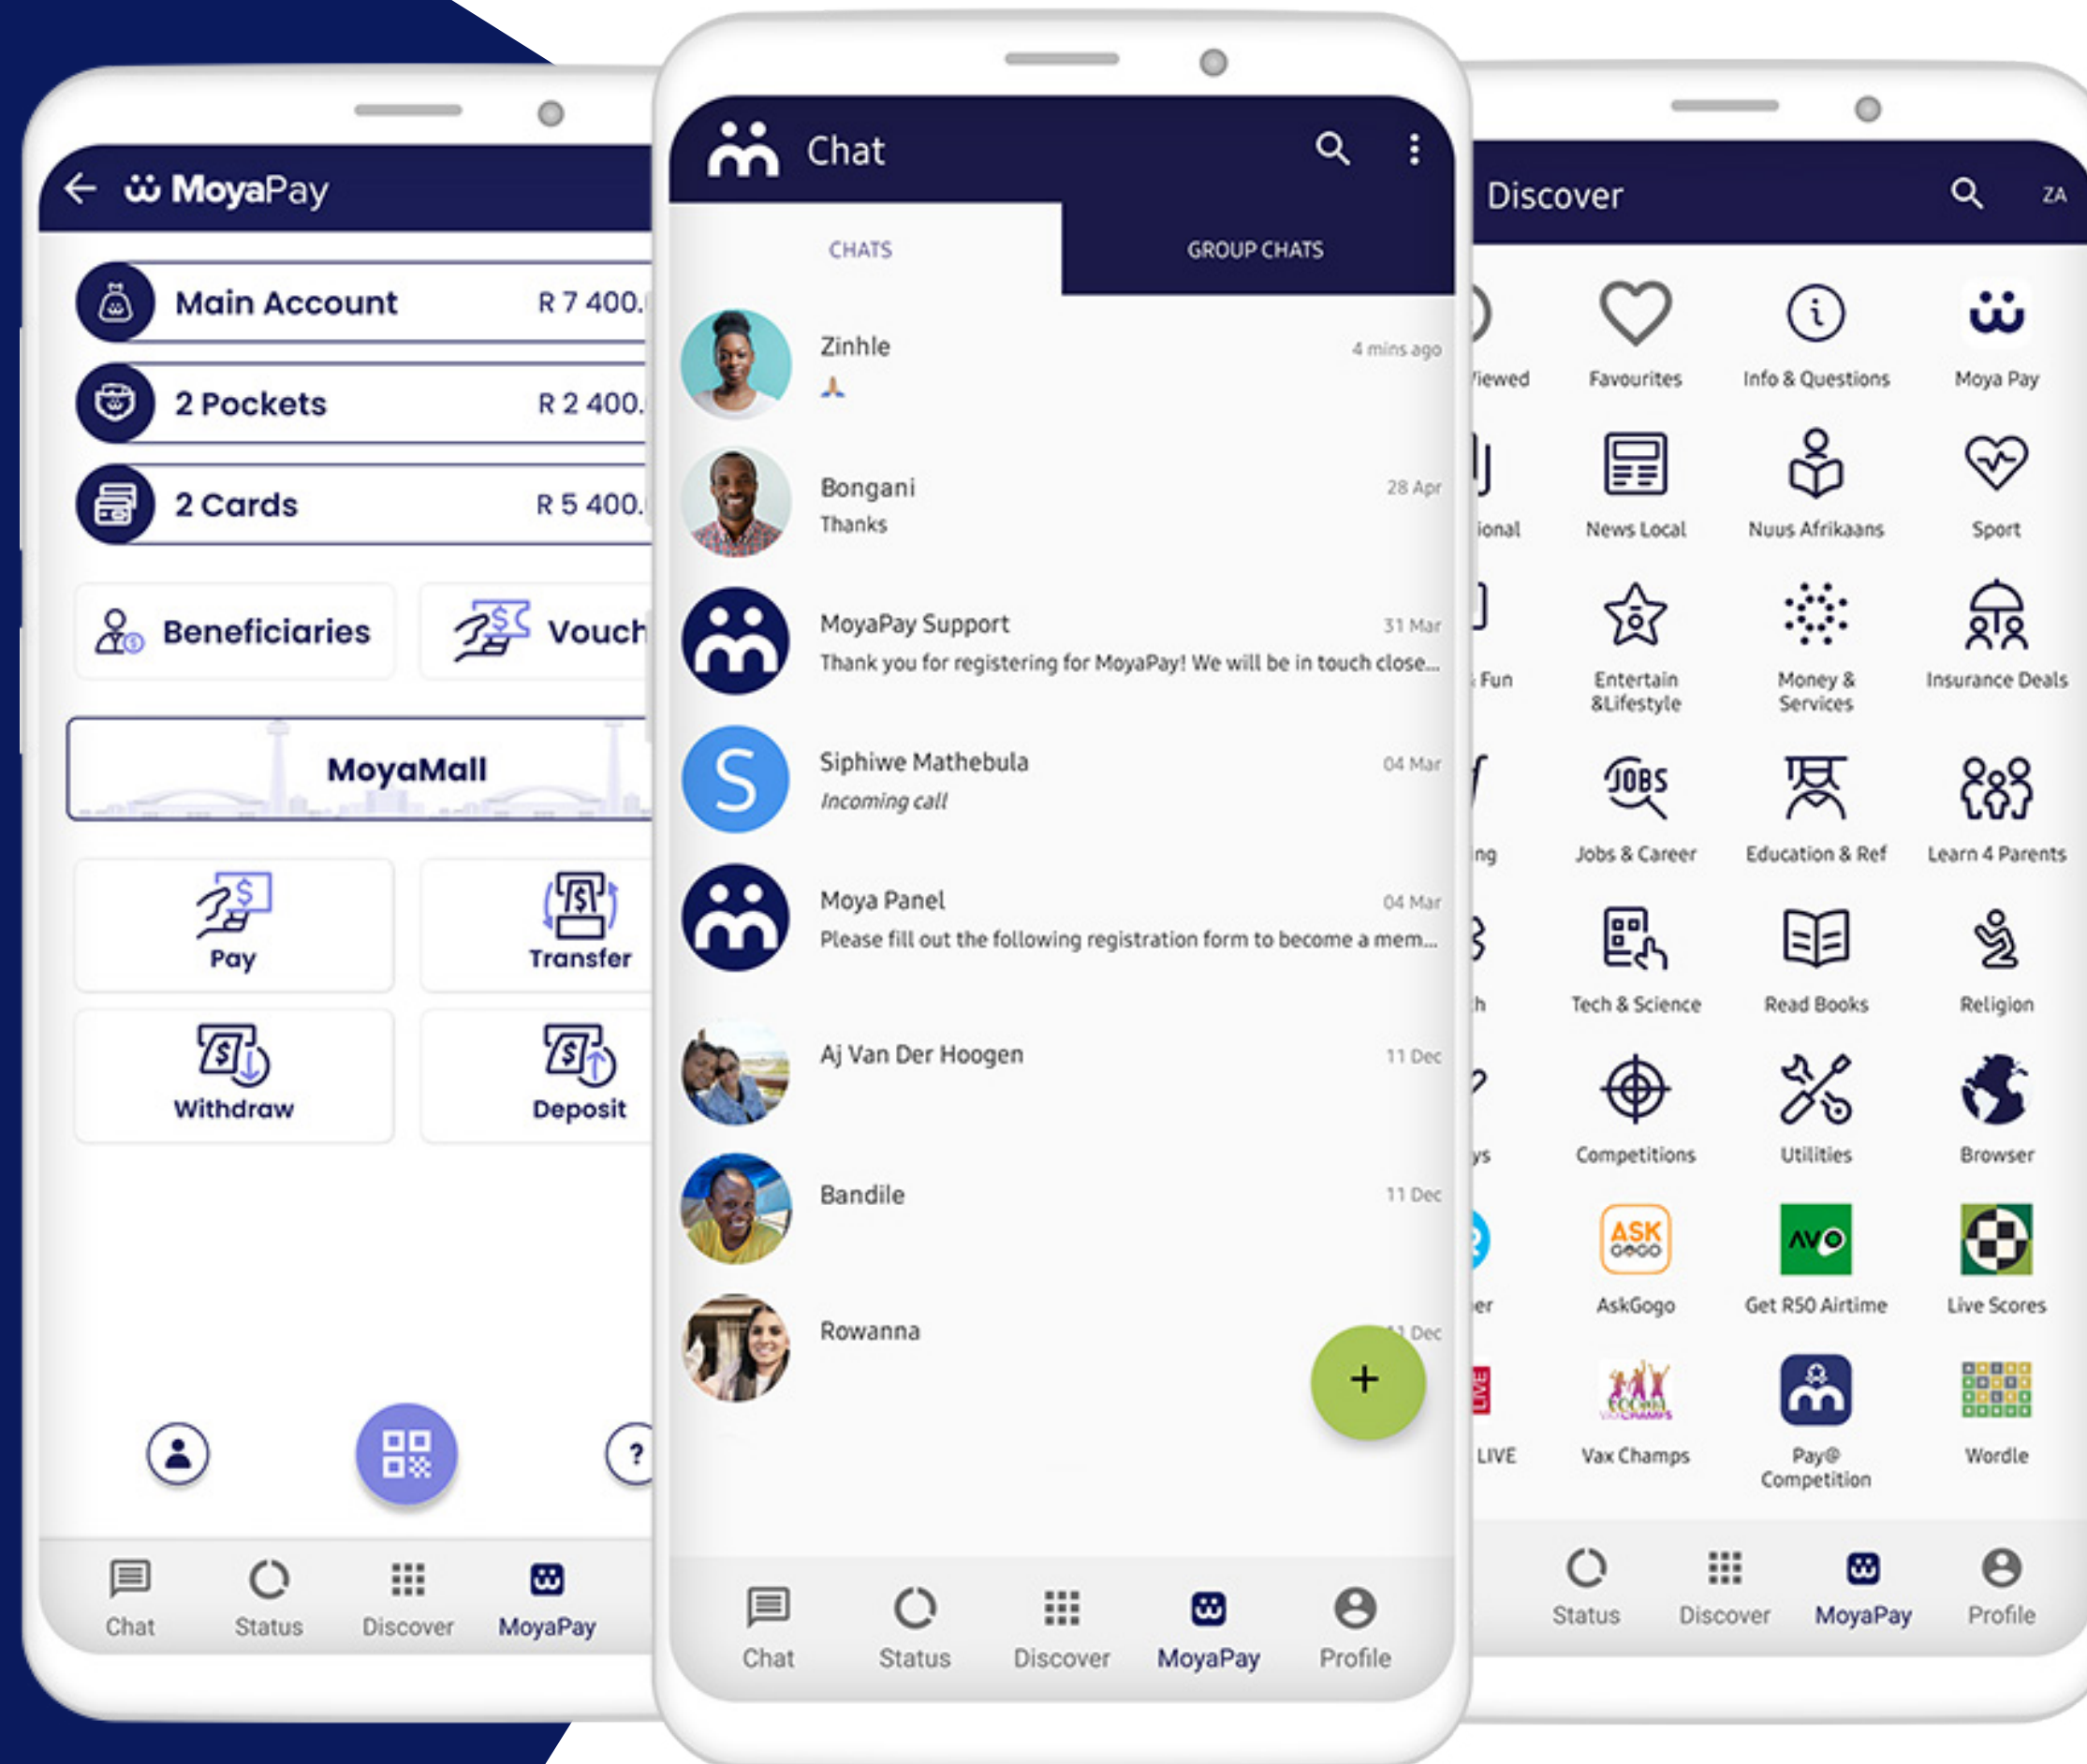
MoyaPay

Main Account R 7 400.

2 Pockets R 2 400.

2 Cards R 5 400.

Beneficiaries

Vouch

MoyaMall

Pay

Transfer

Withdraw

Deposit

Chat Status Discover MoyaPay

Chat

CHATS

GROUP CHATS

Zinhle 4 mins ago
🙏

Bongani 28 Apr
Thanks

MoyaPay Support 31 Mar
Thank you for registering for MoyaPay! We will be in touch close...

Siphiwe Mathebula 04 Mar
Incoming call

Moya Panel 04 Mar
Please fill out the following registration form to become a mem...

Aj Van Der Hoogen 11 Dec

Bandile 11 Dec

Rowanna 11 Dec

+

Chat Status Discover MoyaPay Profile

Discover

ZA

iewed

Favourites

Info & Questions

Moya Pay

ional

News Local

Nuus Afrikaans

Sport

Fun

Entertain &Lifestyle

Money & Services

Insurance Deals

ng

Jobs & Career

Education & Ref

Learn 4 Parents

h

Tech & Science

Read Books

Religion

ys

Competitions

Utilities

Browser

er

AskGogo

Get R50 Airtime

Live Scores

LIVE

Vax Champs

Pay@ Competition

Wordle

Status Discover MoyaPay Profile